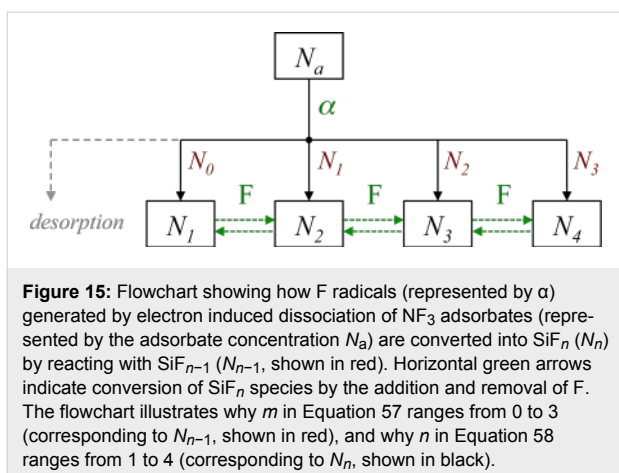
$N_a$

$\alpha$

$N_0$ $N_1$ $N_2$ $N_3$

F F F

desorption $N_1$ $N_2$ $N_3$ $N_4$

**Figure 15:** Flowchart showing how F radicals (represented by α) generated by electron induced dissociation of $NF_3$ adsorbates (represented by the adsorbate concentration $N_a$) are converted into $SiF_n$ ($N_n$) by reacting with $SiF_{n-1}$ ($N_{n-1}$, shown in red). Horizontal green arrows indicate conversion of $SiF_n$ species by the addition and removal of F. The flowchart illustrates why $m$ in Equation 57 ranges from 0 to 3 (corresponding to $N_{n-1}$, shown in red), and why $n$ in Equation 58 ranges from 1 to 4 (corresponding to $N_n$, shown in black).